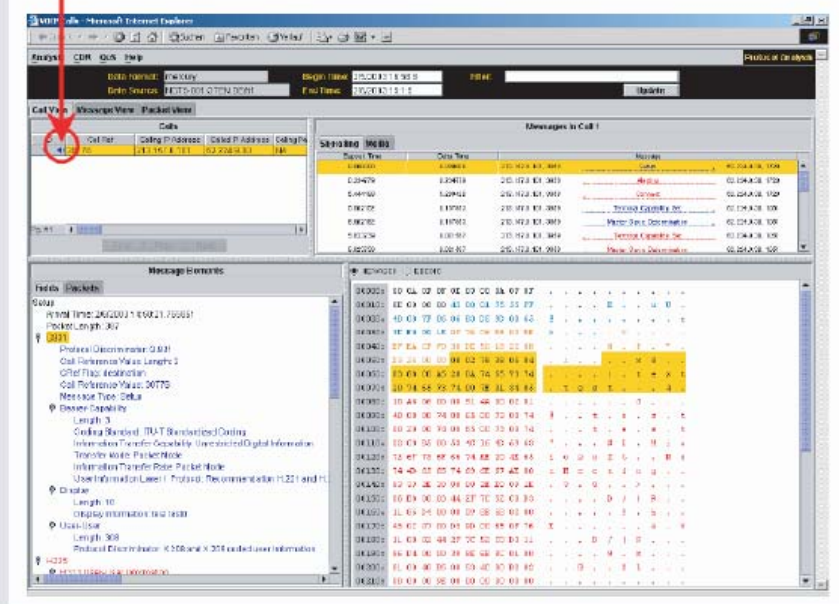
VoIP Calls - Microsoft Internet Explorer

Suchen Favoriten Verlauf

Analysis CDR QoS Help

Protos of Analysis

Data Format: mexury
Data Source: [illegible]
Begin Time: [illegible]
End Time: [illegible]
Filter:
Update

Call View Message View Packet View

Calls

Call Ref Calling IP Address Called IP Address Calling P

30775 213.15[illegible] 62.224.9.33 NA

Messages in Call 1

Signalling Media

| Source Time | Delta Time | | Message | |
|---|---|---|---|---|
| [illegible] | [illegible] | 213.172.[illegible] | Setup | 62.224.9.33 |
| 0.204879 | 0.204879 | 213.172.151.3863 | Alerting | 62.224.9.33 1720 |
| 5.444169 | 5.239490 | 213.172.151.3863 | Connect | 62.224.9.33 1720 |
| 5.562222 | 0.118053 | 213.172.151.3863 | Terminal Capability Set | 62.224.9.33 1091 |
| 5.662722 | 0.100500 | 213.172.151.3863 | Master Slave Determination | 62.224.9.33 1091 |
| 5.663234 | 0.000512 | 213.172.151.3863 | Terminal Capability Set | 62.224.9.33 1091 |
| 5.663253 | 0.000187 | 213.172.151.3863 | Master Slave Determination | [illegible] |

Message Elements

Fields Packets

Setup
Arrival Time: 25/2003 14:50:21.755651
Packet Length: 307
Q931
Protocol Discriminator: Q.931
Call Reference Value Length: 2
CRef Flag: destination
Call Reference Value: 30775
Message Type: Setup
Bearer Capability
Length: 3
Coding Standard: ITU-T Standardized Coding
Information Transfer Capability: Unrestricted Digital Information
Transfer Mode: Packet Mode
Information Transfer Rate: Packet Mode
User Information Layer 1 Protocol: Recommendation H.221 and H.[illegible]
Display
Length: 10
Display Information: test testb
User-User
Length: 308
Protocol Discriminator: X.208 and X.209 coded user information
H225
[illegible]

Binary Decode

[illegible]